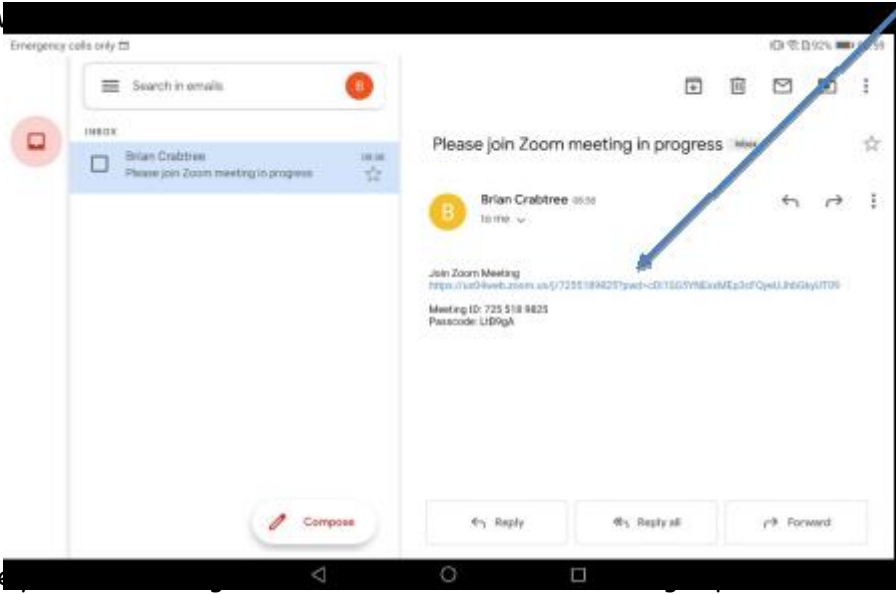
Emergency calls only

Search in emails

B

INBOX

Brian Crabtree 08:38
Please join Zoom meeting in progress

Please join Zoom meeting in progress Inbox

B

Brian Crabtree 08:38
to me

Join Zoom Meeting
https://us04web.zoom.us/j/7255189825?pwd=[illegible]

Meeting ID: 725 518 9825
Passcode: Li89gA

Compose

Reply

Reply all

Forward